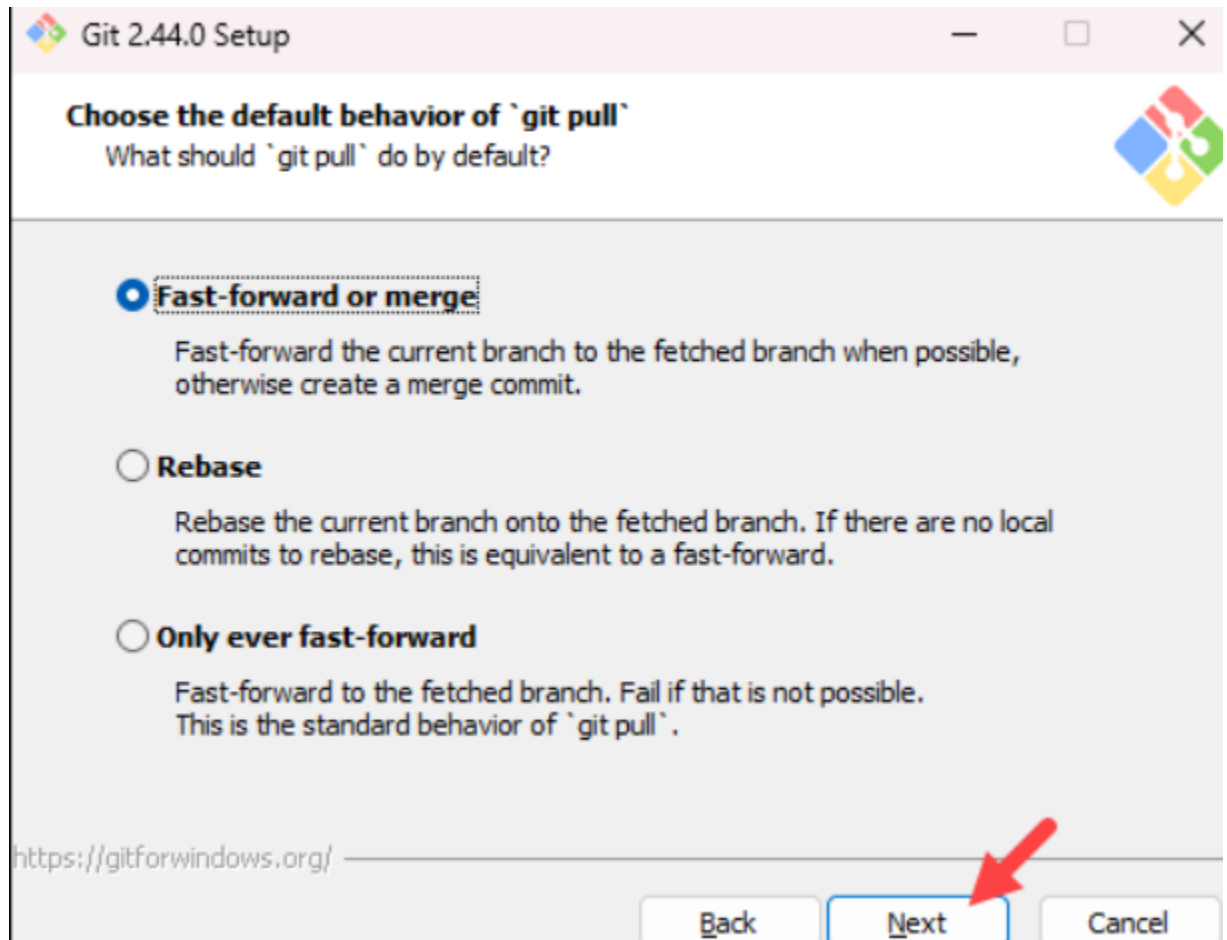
Git 2.44.0 Setup

Choose the default behavior of `git pull`
What should `git pull` do by default?

Fast-forward or merge

Fast-forward the current branch to the fetched branch when possible, otherwise create a merge commit.

Rebase

Rebase the current branch onto the fetched branch. If there are no local commits to rebase, this is equivalent to a fast-forward.

Only ever fast-forward

Fast-forward to the fetched branch. Fail if that is not possible. This is the standard behavior of `git pull`.

https://gitforwindows.org/

Back Next Cancel